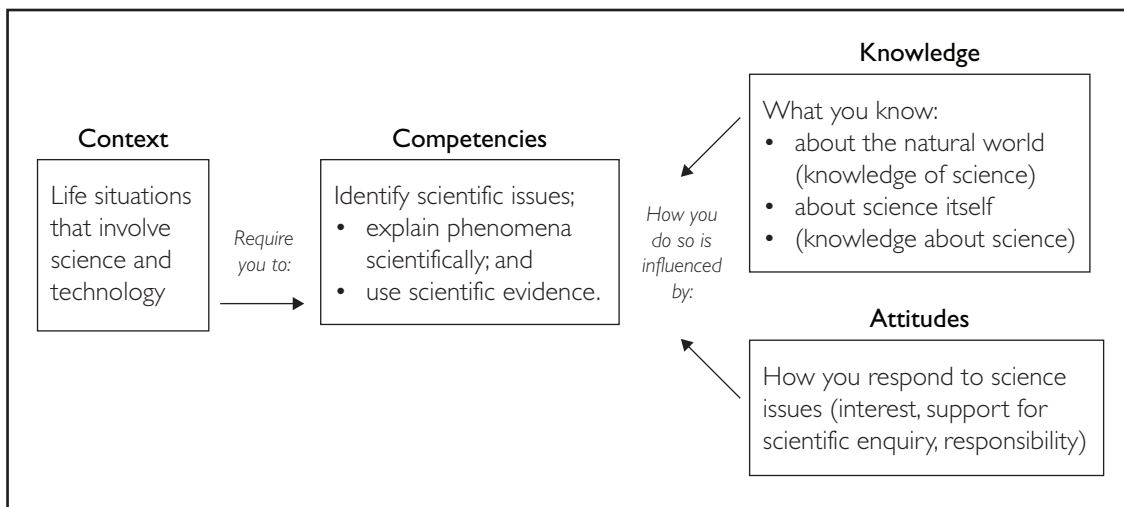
Context

Life situations that involve science and technology

Require you to:

Competencies

Identify scientific issues;
• explain phenomena scientifically; and
• use scientific evidence.

How you do so is influenced by:

Knowledge

What you know:
• about the natural world (knowledge of science)
• about science itself
• (knowledge about science)

Attitudes

How you respond to science issues (interest, support for scientific enquiry, responsibility)